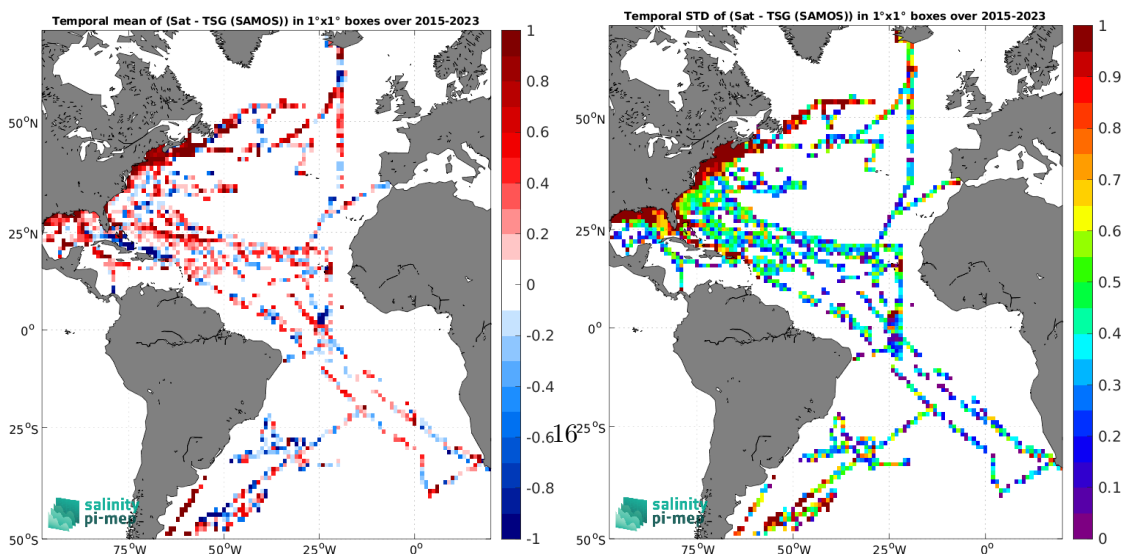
Temporal mean of (Sat - TSG (SAMOS)) in 1°x1° boxes over 2015-2023

50°N
25°N
0°
25°S
50°S
75°W 50°W 25°W 0°

1
0.8
0.6
0.4
0.2
0
-0.2
-0.4
-0.6
-0.8
-1

salinity pi-mep

16

Temporal STD of (Sat - TSG (SAMOS)) in 1°x1° boxes over 2015-2023

50°N
25°N
0°
25°S
50°S
75°W 50°W 25°W 0°

1
0.9
0.8
0.7
0.6
0.5
0.4
0.3
0.2
0.1
0

salinity pi-mep